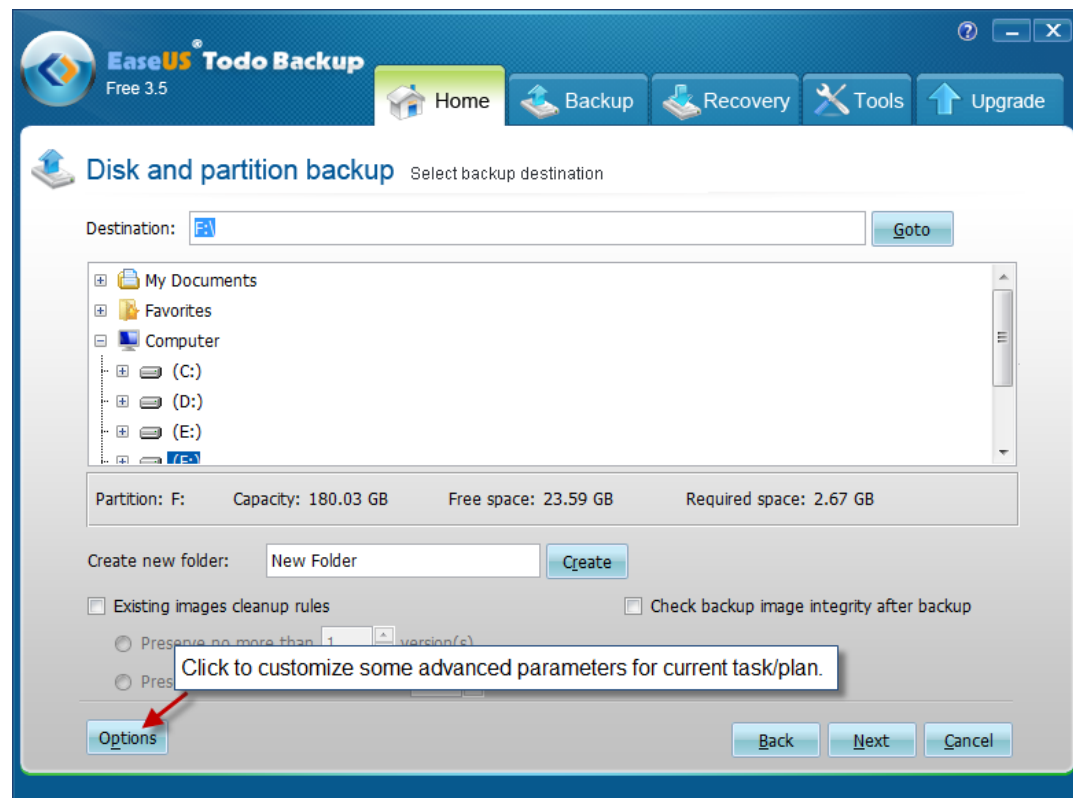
EaseUS® Todo Backup
Free 3.5

?

Home
Backup
Recovery
Tools
Upgrade

Disk and partition backup Select backup destination

Destination: F:\
Goto

My Documents
Favorites
Computer
(C:)
(D:)
(E:)
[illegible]

Partition: F: Capacity: 180.03 GB Free space: 23.59 GB Required space: 2.67 GB

Create new folder: New Folder
Create

Existing images cleanup rules
Check backup image integrity after backup

Preserve no more than 1 version(s)
Pres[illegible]

Click to customize some advanced parameters for current task/plan.

Options
Back
Next
Cancel